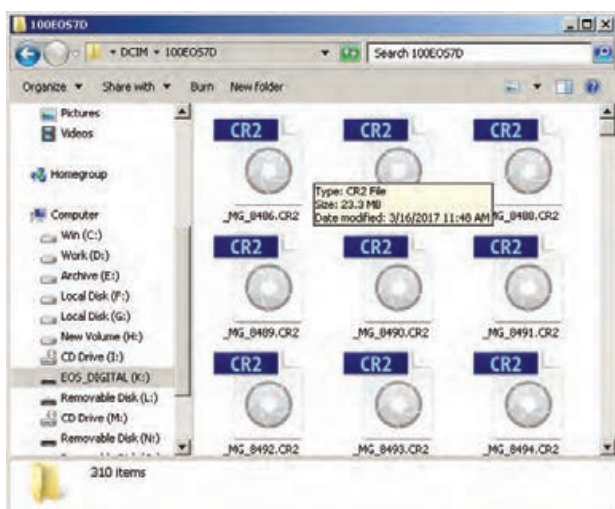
100EOS7D

DCIM ▸ 100EOS7D

Search 100EOS7D

Organize ▾ Share with ▾ Burn New folder

Pictures
Videos
Homegroup
Computer
Win (C:)
Work (D:)
Archive (E:)
Local Disk (F:)
Local Disk (G:)
New Volume (H:)
CD Drive (I:)
EOS_DIGITAL (K:)
Removable Disk (L:)
CD Drive (M:)
Removable Disk (N:)

CR2
_MG_8486.CR2
CR2
Type: CR2 File
Size: 23.3 MB
Date modified: 3/16/2017 11:48 AM
CR2
_MG_8488.CR2
CR2
_MG_8489.CR2
CR2
_MG_8490.CR2
CR2
_MG_8491.CR2
CR2
_MG_8492.CR2
CR2
_MG_8493.CR2
CR2
_MG_8494.CR2

310 items